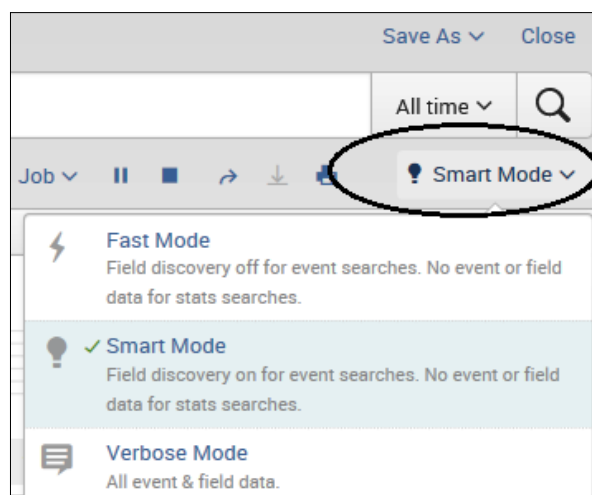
Save As ∨ Close

All time ∨

Job ∨

Smart Mode ∨

Fast Mode
Field discovery off for event searches. No event or field data for stats searches.

✓ Smart Mode
Field discovery on for event searches. No event or field data for stats searches.

Verbose Mode
All event & field data.